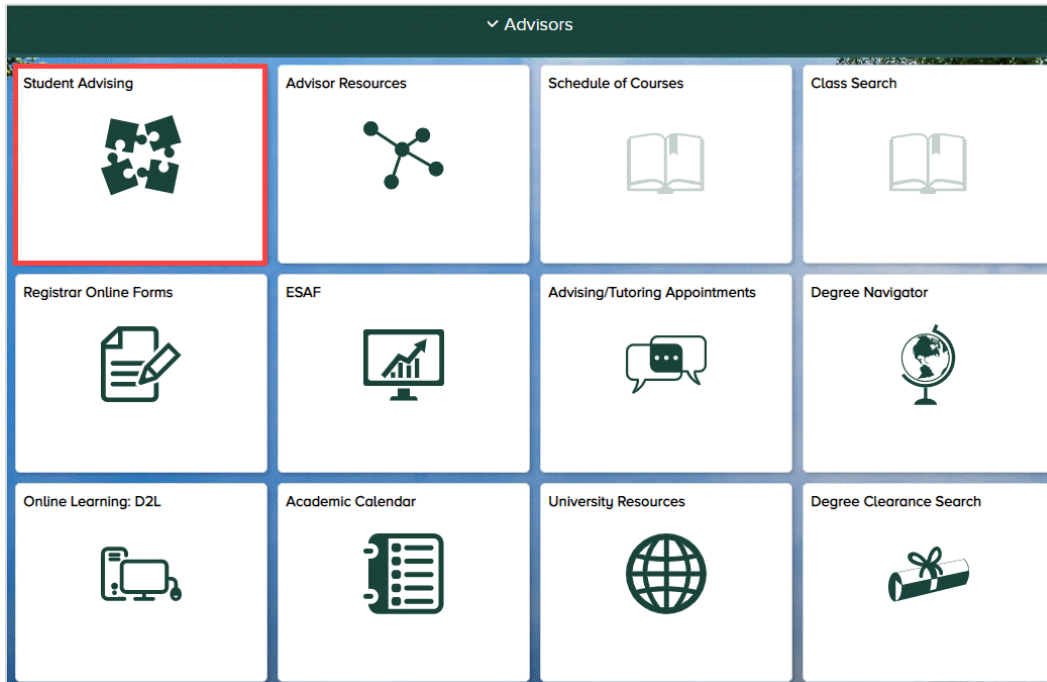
Advisors

Student Advising

Advisor Resources

Schedule of Courses

Class Search

Registrar Online Forms

ESAF

Advising/Tutoring Appointments

Degree Navigator

Online Learning: D2L

Academic Calendar

University Resources

Degree Clearance Search